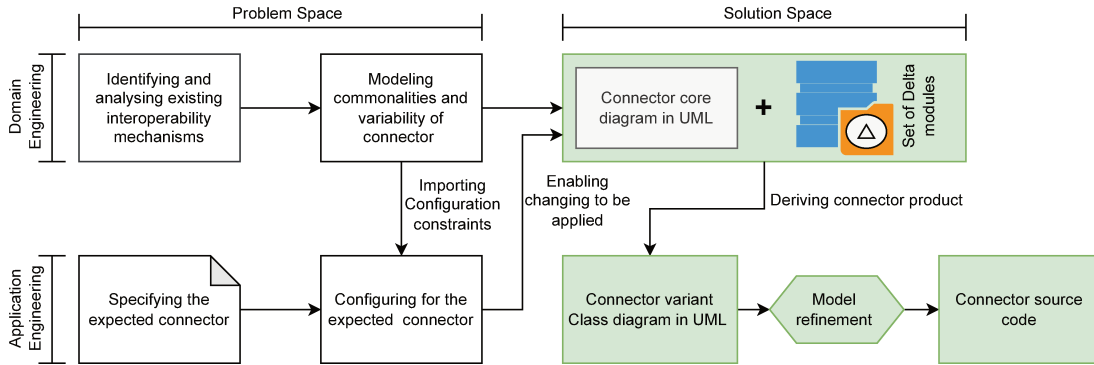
Problem Space

Solution Space

Domain Engineering

Identifying and analysing existing interoperability mechanisms

Modeling commonalities and variability of connector

Connector core diagram in UML

+

Set of Delta modules

Importing Configuration constraints

Enabling changing to be applied

Deriving connector product

Application Engineering

Specifying the expected connector

Configuring for the expected connector

Connector variant Class diagram in UML

Model refinement

Connector source code